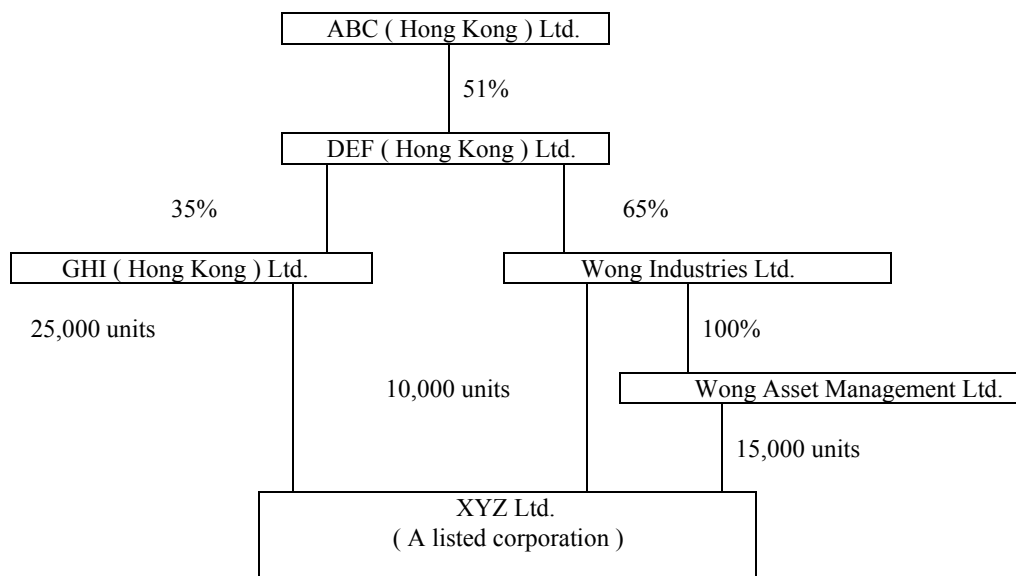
ABC ( Hong Kong ) Ltd.

51%

DEF ( Hong Kong ) Ltd.

35%

65%

GHI ( Hong Kong ) Ltd.

Wong Industries Ltd.

25,000 units

100%

10,000 units

Wong Asset Management Ltd.

15,000 units

XYZ Ltd.
( A listed corporation )